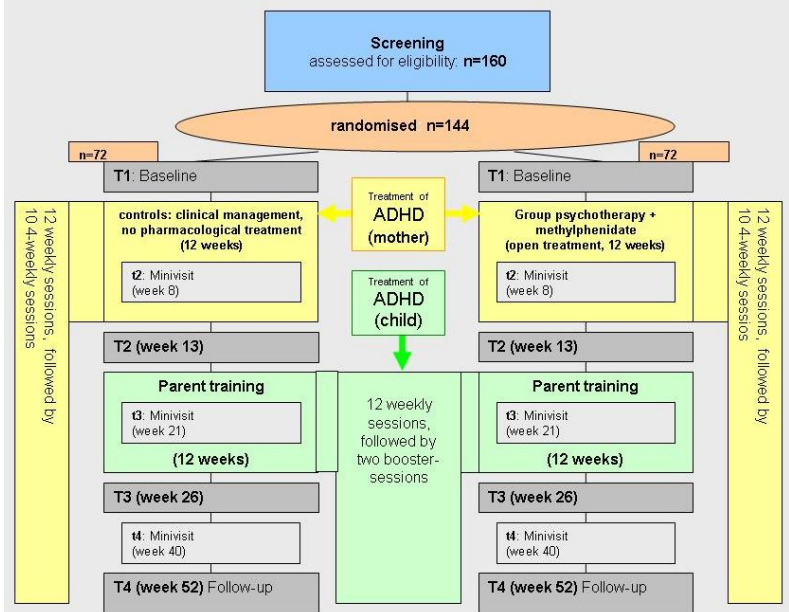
**Screening**
assessed for eligibility: **n=160**

**randomised n=144**

n=72

n=72

**T1**: Baseline

**T1**: Baseline

12 weekly sessions, followed by 10 4-weekly sessions

**controls: clinical management, no pharmacological treatment (12 weeks)**

**t2**: Minivisit (week 8)

Treatment of **ADHD (mother)**

**Group psychotherapy + methylphenidate (open treatment, 12 weeks)**

**t2**: Minivisit (week 8)

12 weekly sessions, followed by 10 4-weekly sessions

Treatment of **ADHD (child)**

**T2 (week 13)**

**T2 (week 13)**

**Parent training**

**t3**: Minivisit (week 21)

**(12 weeks)**

12 weekly sessions, followed by two booster-sessions

**Parent training**

**t3**: Minivisit (week 21)

**(12 weeks)**

**T3 (week 26)**

**T3 (week 26)**

**t4**: Minivisit (week 40)

**t4**: Minivisit (week 40)

**T4 (week 52)** Follow-up

**T4 (week 52)** Follow-up